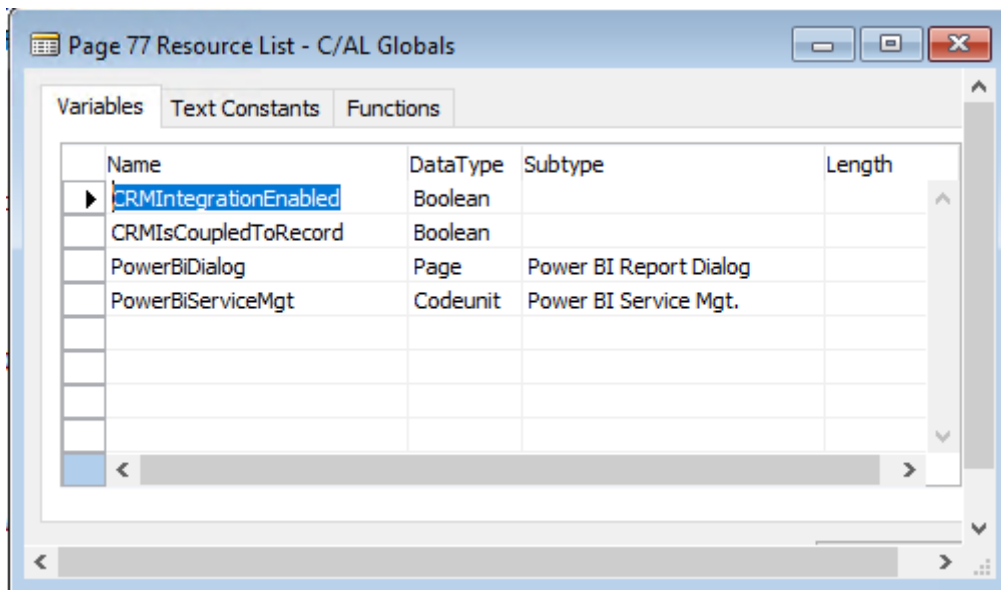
Page 77 Resource List - C/AL Globals

Variables | Text Constants | Functions

| Name | DataType | Subtype | Length |
|---|---|---|---|
| CRMIntegrationEnabled | Boolean | | |
| CRMIsCoupledToRecord | Boolean | | |
| PowerBiDialog | Page | Power BI Report Dialog | |
| PowerBiServiceMgt | Codeunit | Power BI Service Mgt. | |